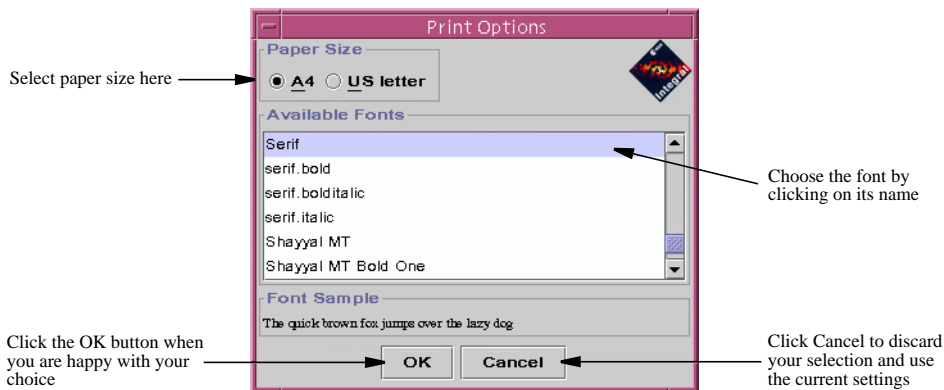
Print Options

Paper Size

Select paper size here

A4 US letter

Integral

Available Fonts

Serif

serif.bold

serif.bolditalic

serif.italic

Shayyal MT

Shayyal MT Bold One

Choose the font by clicking on its name

Font Sample

The quick brown fox jumps over the lazy dog

Click the OK button when you are happy with your choice

OK

Cancel

Click Cancel to discard your selection and use the current settings